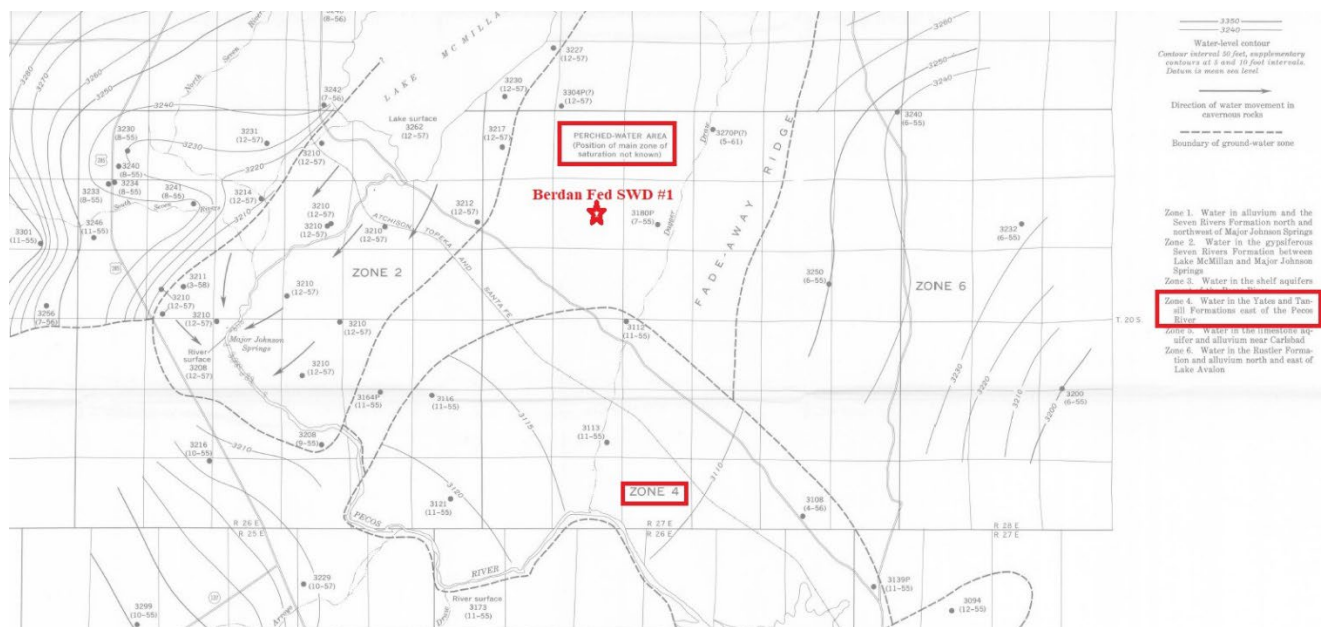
3350
3240
Water-level contour
Contour interval 50 feet, supplementary contours at 5 and 10 foot intervals. Datum is mean sea level

Direction of water movement in cavernous rocks

Boundary of ground-water zone

Zone 1. Water in alluvium and the Seven Rivers Formation north and northwest of Major Johnson Springs
Zone 2. Water in the gypsiferous Seven Rivers Formation between Lake McMillan and Major Johnson Springs
Zone 3. Water in the shelf aquifers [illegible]
Zone 4. Water in the Yates and Tansill Formations east of the Pecos River
Zone 5. Water in the limestone aquifer and alluvium near Carlsbad
Zone 6. Water in the Rustler Formation and alluvium north and east of Lake Avalon

LAKE MCMILLA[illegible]
Lake surface 3262 (12-57)
PERCHED-WATER AREA (Position of main zone of saturation not known)
Berdan Fed SWD #1
FADEAWAY RIDGE
ZONE 2
ZONE 4
ZONE 6
ATCHISON TOPEKA AND SANTA FE
Major Johnson Springs
River surface 3208 (12-57)
River surface 3173 (11-55)
PECOS RIVER
North Seven Rivers
South Seven Rivers
Dagger Draw
T. 20 S.
R 26 E
R 25 E
R 27 E
R 26 E
R 28 E
R 27 E

3227 (12-57)
3230 (12-57)
3304P(?) (12-57)
3242 (7-56)
3217 (12-57)
3270P(?) (5-61)
3240 (6-55)
3230 (8-55)
3231 (12-57)
3210 (12-57)
3240 (6-55)
3234 (8-55)
3233 (8-55)
3247 (8-55)
3214 (12-57)
3212 (12-57)
3180P (7-55)
3301 (11-55)
3246 (11-55)
3210 (12-57)
3210 (12-57)
3210 (12-57)
3232 (6-55)
3211 (3-58)
3210 (12-57)
3210 (12-57)
3250 (6-55)
3256 (2-56)
3210 (12-57)
3210 (12-57)
3112 (11-55)
3210 (12-57)
3164P (11-55)
3116 (11-55)
3200 (6-55)
3208 (9-55)
3113 (11-55)
3216 (10-55)
3121 (11-55)
3108 (4-56)
3229 (10-57)
3139P (11-55)
3094 (12-55)
3299 (10-55)
3260 3250 3240 3230 3220 3210 3270 3120 3115 3110 3200 3230 3220 3210 3260 3250